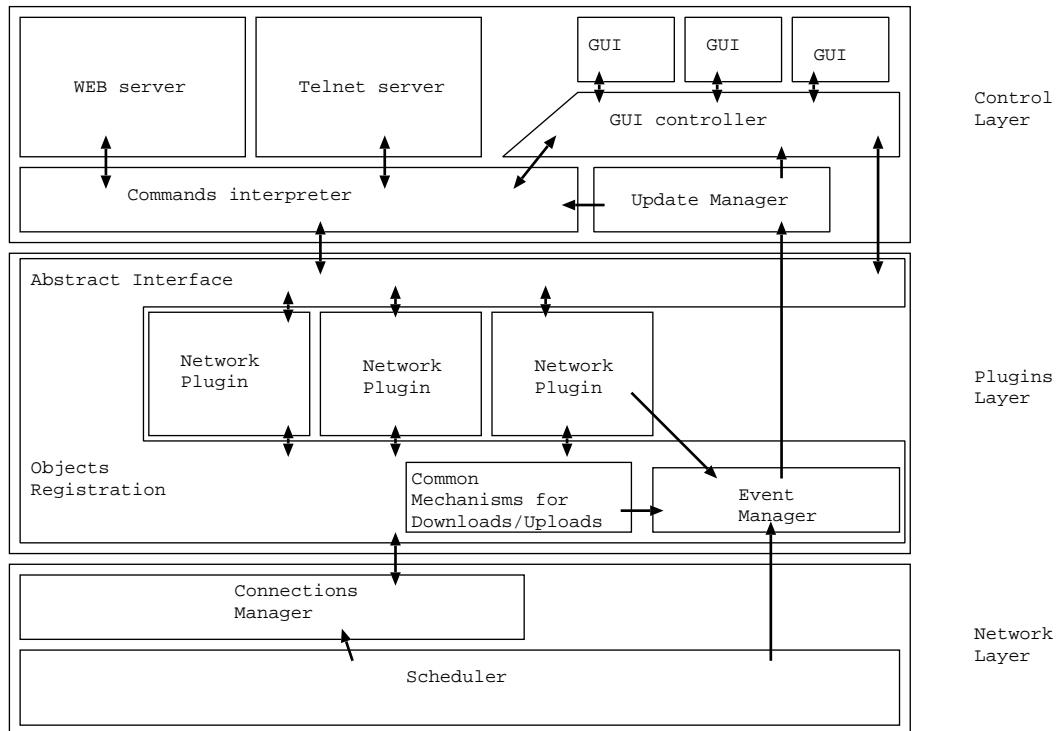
WEB server

Telnet server

GUI

GUI

GUI

GUI controller

Control Layer

Commands interpreter

Update Manager

Abstract Interface

Network Plugin

Network Plugin

Network Plugin

Plugins Layer

Objects Registration

Common Mechanisms for Downloads/Uploads

Event Manager

Connections Manager

Scheduler

Network Layer